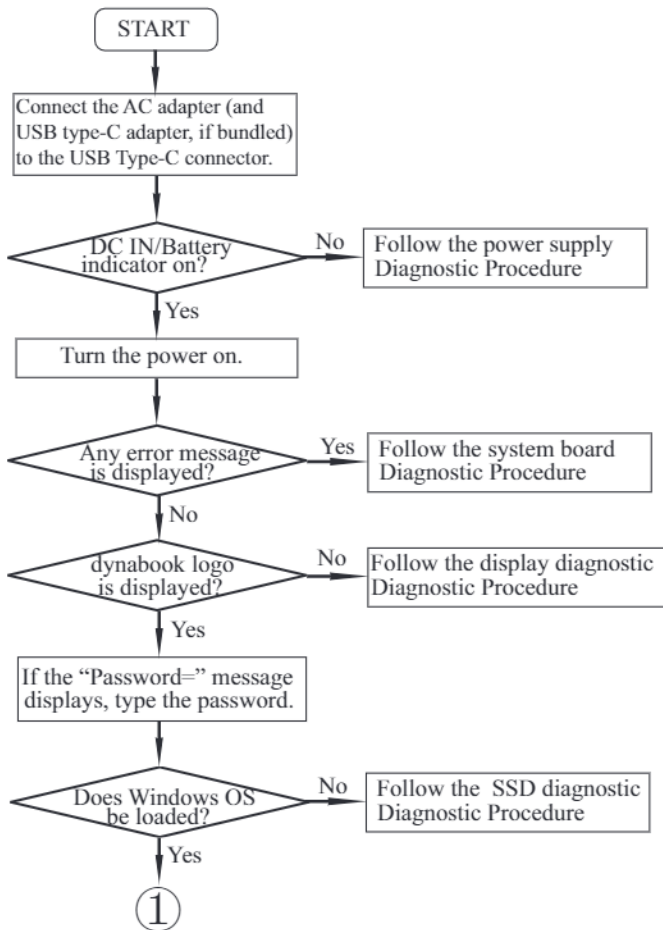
START

Connect the AC adapter (and USB type-C adapter, if bundled) to the USB Type-C connector.

DC IN/Battery indicator on?

No

Follow the power supply Diagnostic Procedure

Yes

Turn the power on.

Any error message is displayed?

Yes

Follow the system board Diagnostic Procedure

No

dynabook logo is displayed?

No

Follow the display diagnostic Diagnostic Procedure

Yes

If the “Password=” message displays, type the password.

Does Windows OS be loaded?

No

Follow the SSD diagnostic Diagnostic Procedure

Yes

①